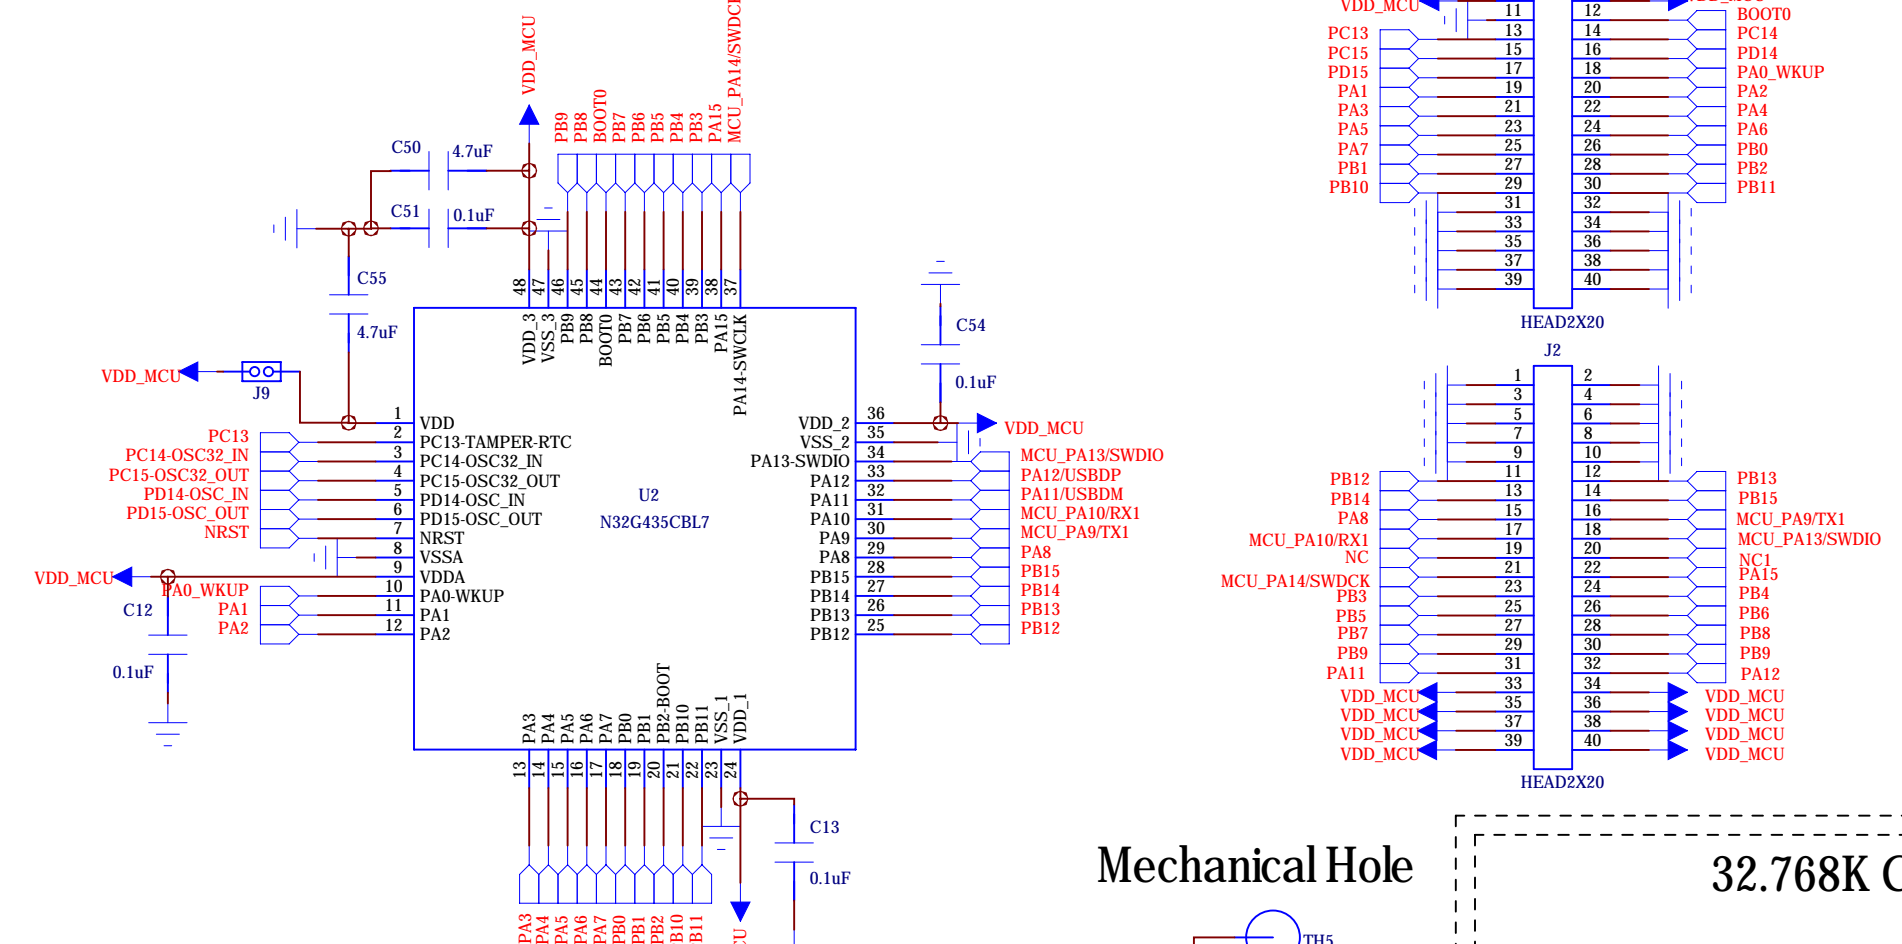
VDD_MCU
PB9 PB8 BOOT0 PB7 PB6 PB5 PB4 PB3 PA15 MCU_PA14/SWDCK
C50 4.7uF
C51 0.1uF
C55
4.7uF
VDD_MCU
J9
48 47 46 45 44 43 42 41 40 39 38 37
VDD_3 VSS_3 PB9 PB8 BOOT0 PB7 PB6 PB5 PB4 PB3 PA15 PA14-SWCLK
C54
0.1uF
1 VDD
2 PC13-TAMPER-RTC
3 PC14-OSC32_IN
4 PC15-OSC32_OUT
5 PD14-OSC_IN
6 PD15-OSC_OUT
7 NRST
8 VSSA
9 VDDA
10 PA0-WKUP
11 PA1
12 PA2
PC13
PC14-OSC32_IN
PC15-OSC32_OUT
PD14-OSC_IN
PD15-OSC_OUT
NRST
VDD_MCU
PA0_WKUP
C12
PA1
PA2
0.1uF
U2
N32G435CBL7
VDD_2 36
VSS_2 35
PA13-SWDIO 34
PA12 33
PA11 32
PA10 31
PA9 30
PA8 29
PB15 28
PB14 27
PB13 26
PB12 25
VDD_MCU
MCU_PA13/SWDIO
PA12/USBDP
PA11/USBDM
MCU_PA10/RX1
MCU_PA9/TX1
PA8
PB15
PB14
PB13
PB12
PA3 PA4 PA5 PA6 PA7 PB0 PB1 PB2-BOOT PB10 PB11 VSS_1 VDD_1
13 14 15 16 17 18 19 20 21 22 23 24
C13
0.1uF
PA3 PA4 PA5 PA6 PA7 PB0 PB1 PB2 B10 B11 CU
VDD_MCU
PC13 PC15 PD15 PA1 PA3 PA5 PA7 PB1 PB10
11 13 15 17 19 21 23 25 27 29 31 33 35 37 39
12 14 16 18 20 22 24 26 28 30 32 34 36 38 40
BOOT0 PC14 PD14 PA0_WKUP PA2 PA4 PA6 PB0 PB2 PB11
HEAD2X20
J2
1 3 5 7 9 11 13 15 17 19 21 23 25 27 29 31 33 35 37 39
2 4 6 8 10 12 14 16 18 20 22 24 26 28 30 32 34 36 38 40
PB12 PB14 PA8 MCU_PA10/RX1 NC MCU_PA14/SWDCK PB3 PB5 PB7 PB9 PA11
VDD_MCU VDD_MCU VDD_MCU VDD_MCU
PB13 PB15 MCU_PA9/TX1 MCU_PA13/SWDIO NC1 PA15 PB4 PB6 PB8 PB9 PA12
VDD_MCU VDD_MCU VDD_MCU VDD_MCU
HEAD2X20
Mechanical Hole
TH5
32.768K C